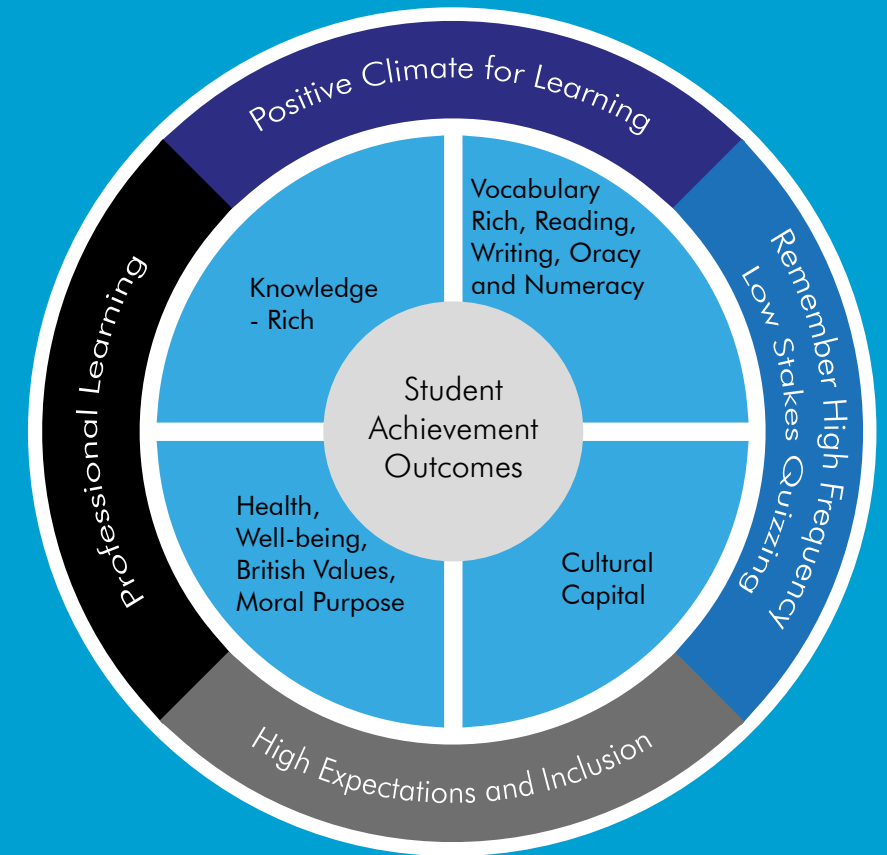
Positive Climate for Learning

Remember High Frequency Low Stakes Quizzing

High Expectations and Inclusion

Professional Learning

Knowledge - Rich

Vocabulary Rich, Reading, Writing, Oracy and Numeracy

Student Achievement Outcomes

Health, Well-being, British Values, Moral Purpose

Cultural Capital